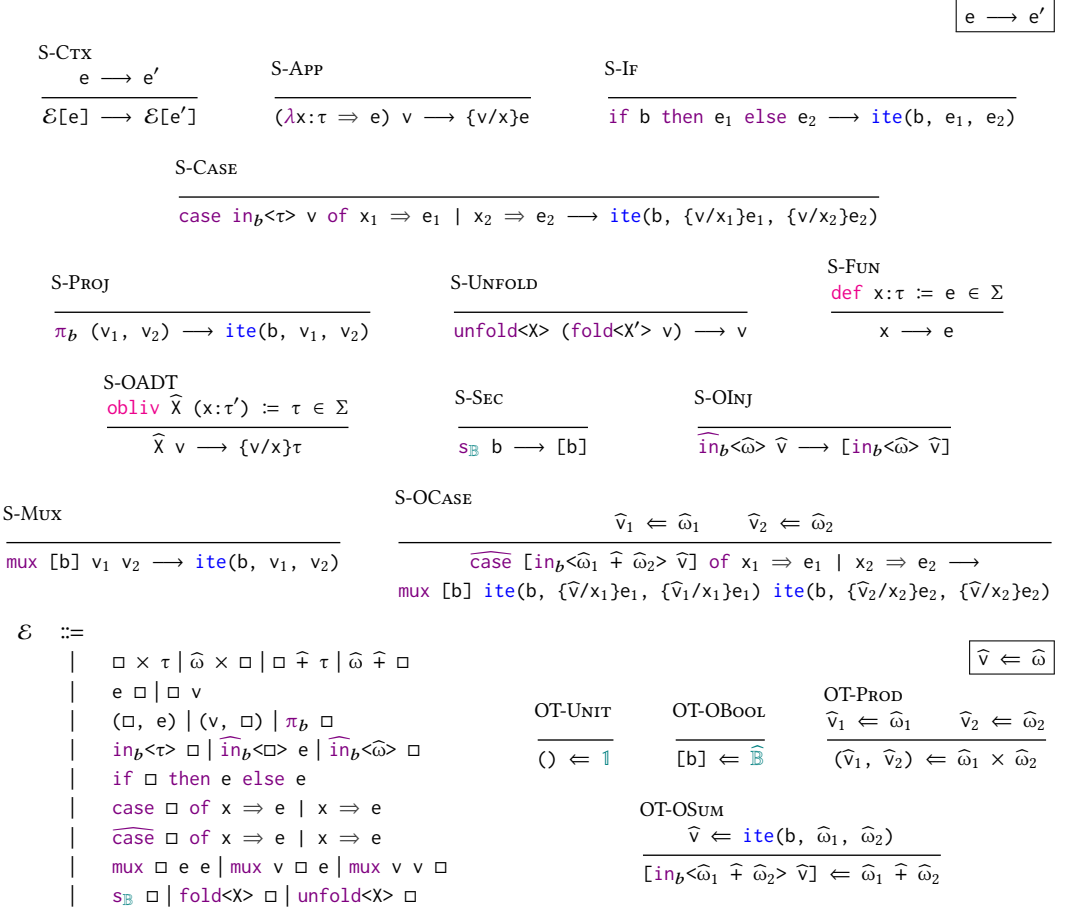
$\boxed{e \longrightarrow e'}$

S-Ctx
$\frac{e \longrightarrow e'}{\mathcal{E}[e] \longrightarrow \mathcal{E}[e']}$

S-App
$\frac{}{(\lambda x{:}\tau \Rightarrow e)\ v \longrightarrow \{v/x\}e}$

S-If
$\frac{}{\text{if } b \text{ then } e_1 \text{ else } e_2 \longrightarrow \text{ite}(b,\ e_1,\ e_2)}$

S-Case
$\frac{}{\text{case in}_b\text{<}\tau\text{> } v \text{ of } x_1 \Rightarrow e_1 \mid x_2 \Rightarrow e_2 \longrightarrow \text{ite}(b,\ \{v/x_1\}e_1,\ \{v/x_2\}e_2)}$

S-Proj
$\frac{}{\pi_b\ (v_1,\ v_2) \longrightarrow \text{ite}(b,\ v_1,\ v_2)}$

S-Unfold
$\frac{}{\text{unfold<X> (fold<X'> } v) \longrightarrow v}$

S-Fun
$\frac{\text{def } x{:}\tau \coloneqq e \in \Sigma}{x \longrightarrow e}$

S-OADT
$\frac{\text{obliv } \widehat{X}\ (x{:}\tau') \coloneqq \tau \in \Sigma}{\widehat{X}\ v \longrightarrow \{v/x\}\tau}$

S-Sec
$\frac{}{s_{\mathbb{B}}\ b \longrightarrow [b]}$

S-OInj
$\frac{}{\widehat{\text{in}_b}\text{<}\widehat{\omega}\text{> } \widehat{v} \longrightarrow [\text{in}_b\text{<}\widehat{\omega}\text{> } \widehat{v}]}$

S-Mux
$\frac{}{\text{mux } [b]\ v_1\ v_2 \longrightarrow \text{ite}(b,\ v_1,\ v_2)}$

S-OCase
$\frac{\widehat{v}_1 \Leftarrow \widehat{\omega}_1 \qquad \widehat{v}_2 \Leftarrow \widehat{\omega}_2}{\widehat{\text{case}}\ [\text{in}_b\text{<}\widehat{\omega}_1 \mathbin{\widehat{+}} \widehat{\omega}_2\text{> } \widehat{v}] \text{ of } x_1 \Rightarrow e_1 \mid x_2 \Rightarrow e_2 \longrightarrow \text{mux } [b]\ \text{ite}(b,\ \{\widehat{v}/x_1\}e_1,\ \{\widehat{v}_1/x_1\}e_1)\ \text{ite}(b,\ \{\widehat{v}_2/x_2\}e_2,\ \{\widehat{v}/x_2\}e_2)}$

$\mathcal{E}$ ::=
| $\square \times \tau \mid \widehat{\omega} \times \square \mid \square \mathbin{\widehat{+}} \tau \mid \widehat{\omega} \mathbin{\widehat{+}} \square$
| $e\ \square \mid \square\ v$
| $(\square,\ e) \mid (v,\ \square) \mid \pi_b\ \square$
| $\text{in}_b\text{<}\tau\text{> } \square \mid \widehat{\text{in}_b}\text{<}\square\text{> } e \mid \widehat{\text{in}_b}\text{<}\widehat{\omega}\text{> } \square$
| if $\square$ then e else e
| case $\square$ of $x \Rightarrow e \mid x \Rightarrow e$
| $\widehat{\text{case}}$ $\square$ of $x \Rightarrow e \mid x \Rightarrow e$
| mux $\square$ e e | mux v $\square$ e | mux v v $\square$
| $s_{\mathbb{B}}\ \square$ | fold<X> $\square$ | unfold<X> $\square$

$\boxed{\widehat{v} \Leftarrow \widehat{\omega}}$

OT-Unit
$\frac{}{() \Leftarrow \mathbb{1}}$

OT-OBool
$\frac{}{[b] \Leftarrow \widehat{\mathbb{B}}}$

OT-Prod
$\frac{\widehat{v}_1 \Leftarrow \widehat{\omega}_1 \qquad \widehat{v}_2 \Leftarrow \widehat{\omega}_2}{(\widehat{v}_1,\ \widehat{v}_2) \Leftarrow \widehat{\omega}_1 \times \widehat{\omega}_2}$

OT-OSum
$\frac{\widehat{v} \Leftarrow \text{ite}(b,\ \widehat{\omega}_1,\ \widehat{\omega}_2)}{[\text{in}_b\text{<}\widehat{\omega}_1 \mathbin{\widehat{+}} \widehat{\omega}_2\text{> } \widehat{v}] \Leftarrow \widehat{\omega}_1 \mathbin{\widehat{+}} \widehat{\omega}_2}$